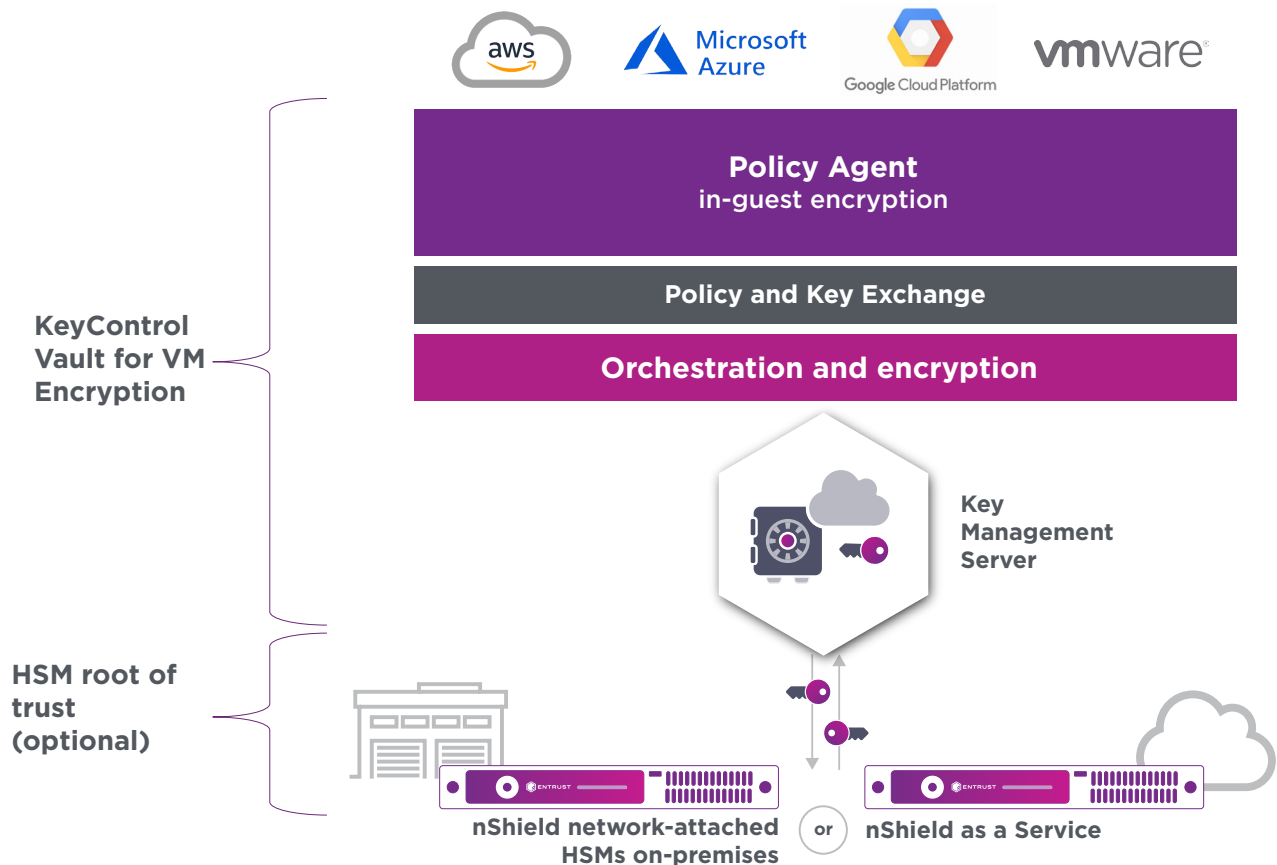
aws

Microsoft Azure

Google Cloud Platform

vmware

KeyControl Vault for VM Encryption

Policy Agent
in-guest encryption

Policy and Key Exchange

Orchestration and encryption

Key Management Server

HSM root of trust (optional)

ENTRUST

ENTRUST

nShield network-attached HSMs on-premises

or

nShield as a Service